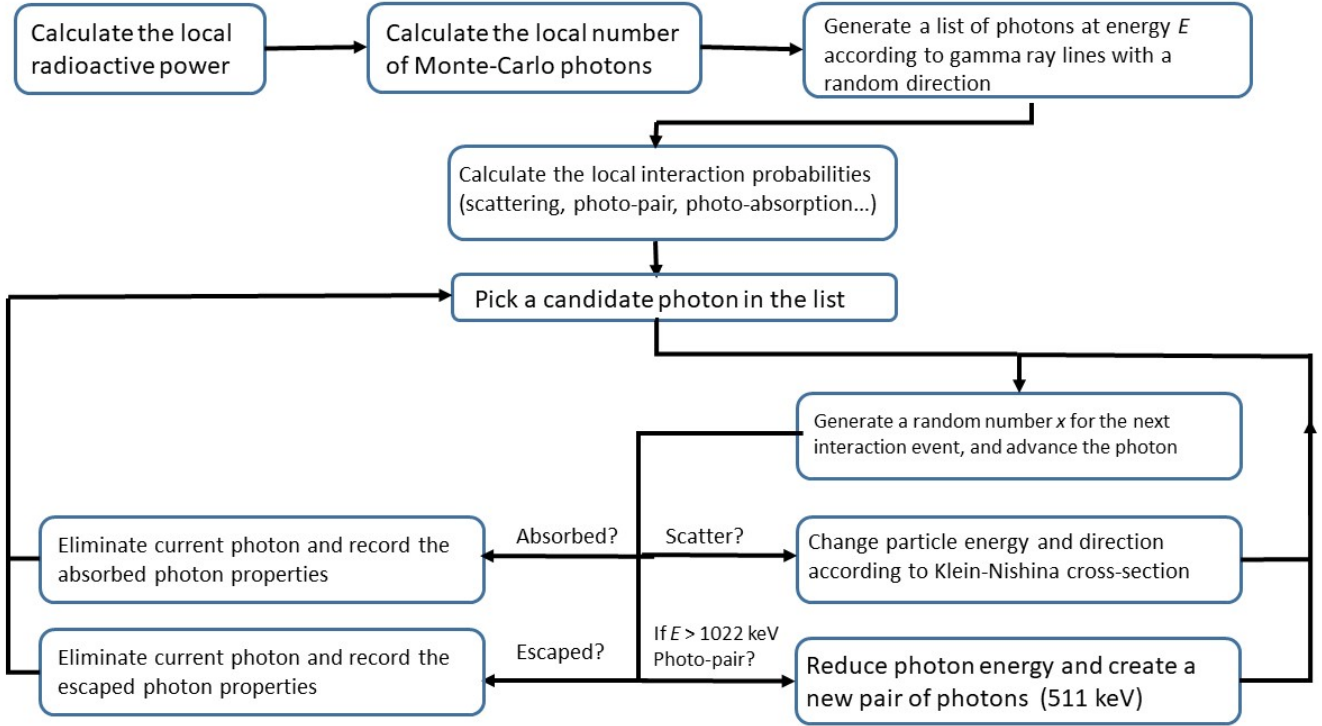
Calculate the local radioactive power

Calculate the local number of Monte-Carlo photons

Generate a list of photons at energy *E* according to gamma ray lines with a random direction

Calculate the local interaction probabilities (scattering, photo-pair, photo-absorption...)

Pick a candidate photon in the list

Generate a random number *x* for the next interaction event, and advance the photon

Absorbed?

Scatter?

Eliminate current photon and record the absorbed photon properties

Change particle energy and direction according to Klein-Nishina cross-section

Escaped?

If *E* > 1022 keV Photo-pair?

Eliminate current photon and record the escaped photon properties

Reduce photon energy and create a new pair of photons (511 keV)